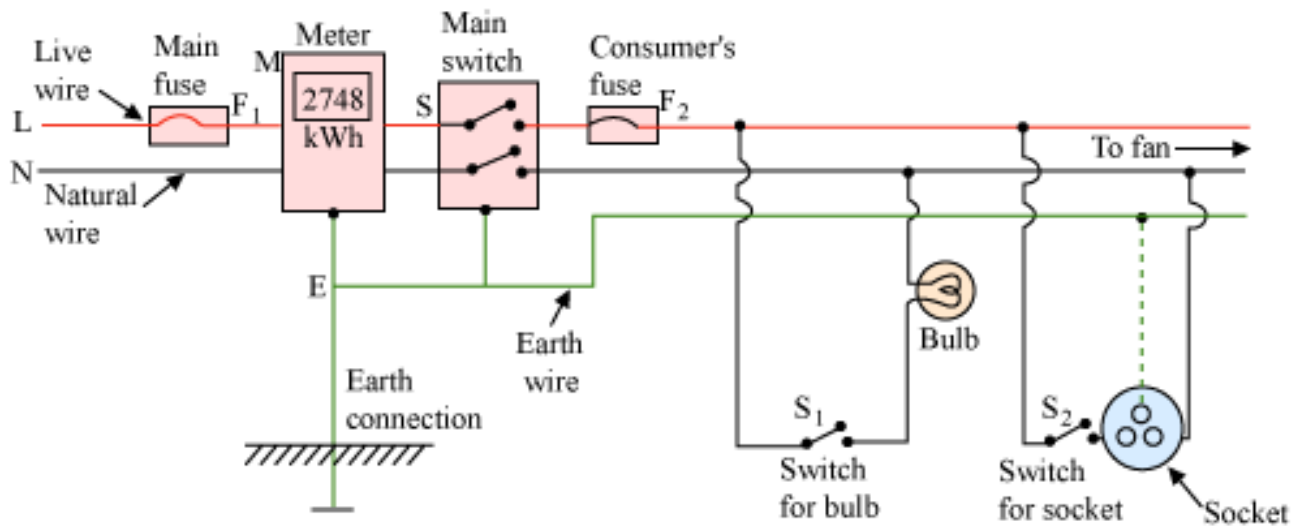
Live wire

Main fuse

$F_1$

M

Meter

2748

kWh

Main switch

S

Consumer's fuse

$F_2$

L

N

Natural wire

To fan

E

Earth wire

Bulb

Earth connection

$S_1$

Switch for bulb

$S_2$

Switch for socket

Socket